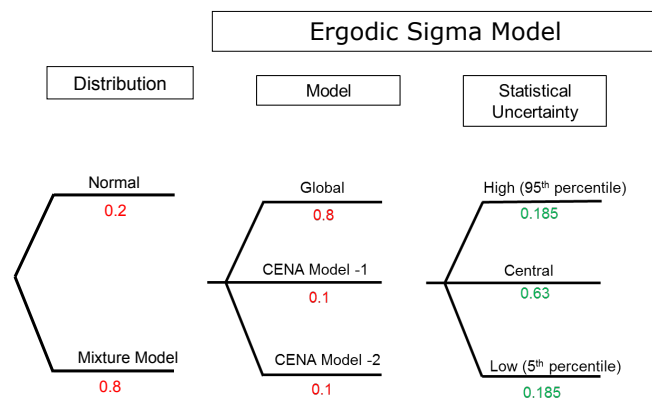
Ergodic Sigma Model

Distribution

Model

Statistical Uncertainty

Normal
0.2

Mixture Model
0.8

Global
0.8

CENA Model -1
0.1

CENA Model -2
0.1

High (95$^{th}$ percentile)
0.185

Central
0.63

Low (5$^{th}$ percentile)
0.185